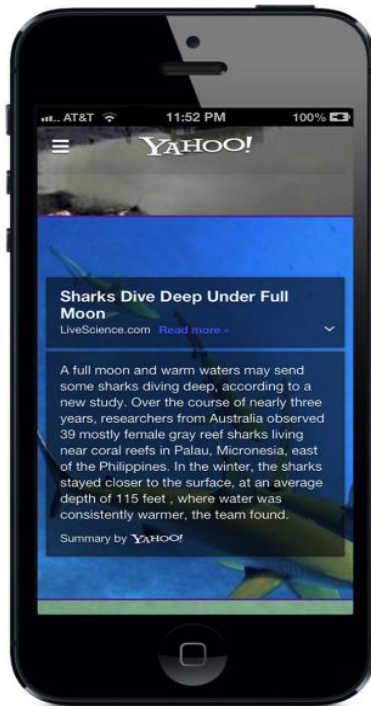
AT&T 11:52 PM 100%

YAHOO!

Sharks Dive Deep Under Full Moon

LiveScience.com Read more ›

A full moon and warm waters may send some sharks diving deep, according to a new study. Over the course of nearly three years, researchers from Australia observed 39 mostly female gray reef sharks living near coral reefs in Palau, Micronesia, east of the Philippines. In the winter, the sharks stayed closer to the surface, at an average depth of 115 feet , where water was consistently warmer, the team found.

Summary by YAHOO!